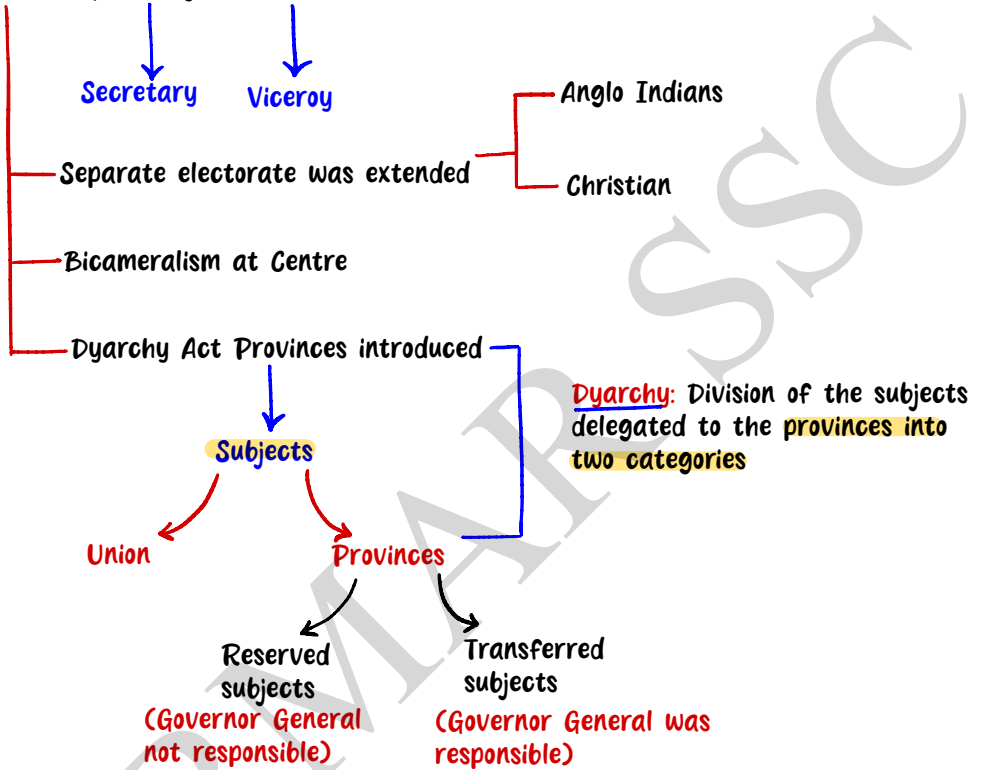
Secretary Viceroy

Separate electorate was extended

Anglo Indians

Christian

Bicameralism at Centre

Dyarchy Act Provinces introduced

Dyarchy: Division of the subjects delegated to the provinces into two categories

Subjects

Union

Provinces

Reserved subjects
(Governor General not responsible)

Transferred subjects
(Governor General was responsible)

SMAR SSC